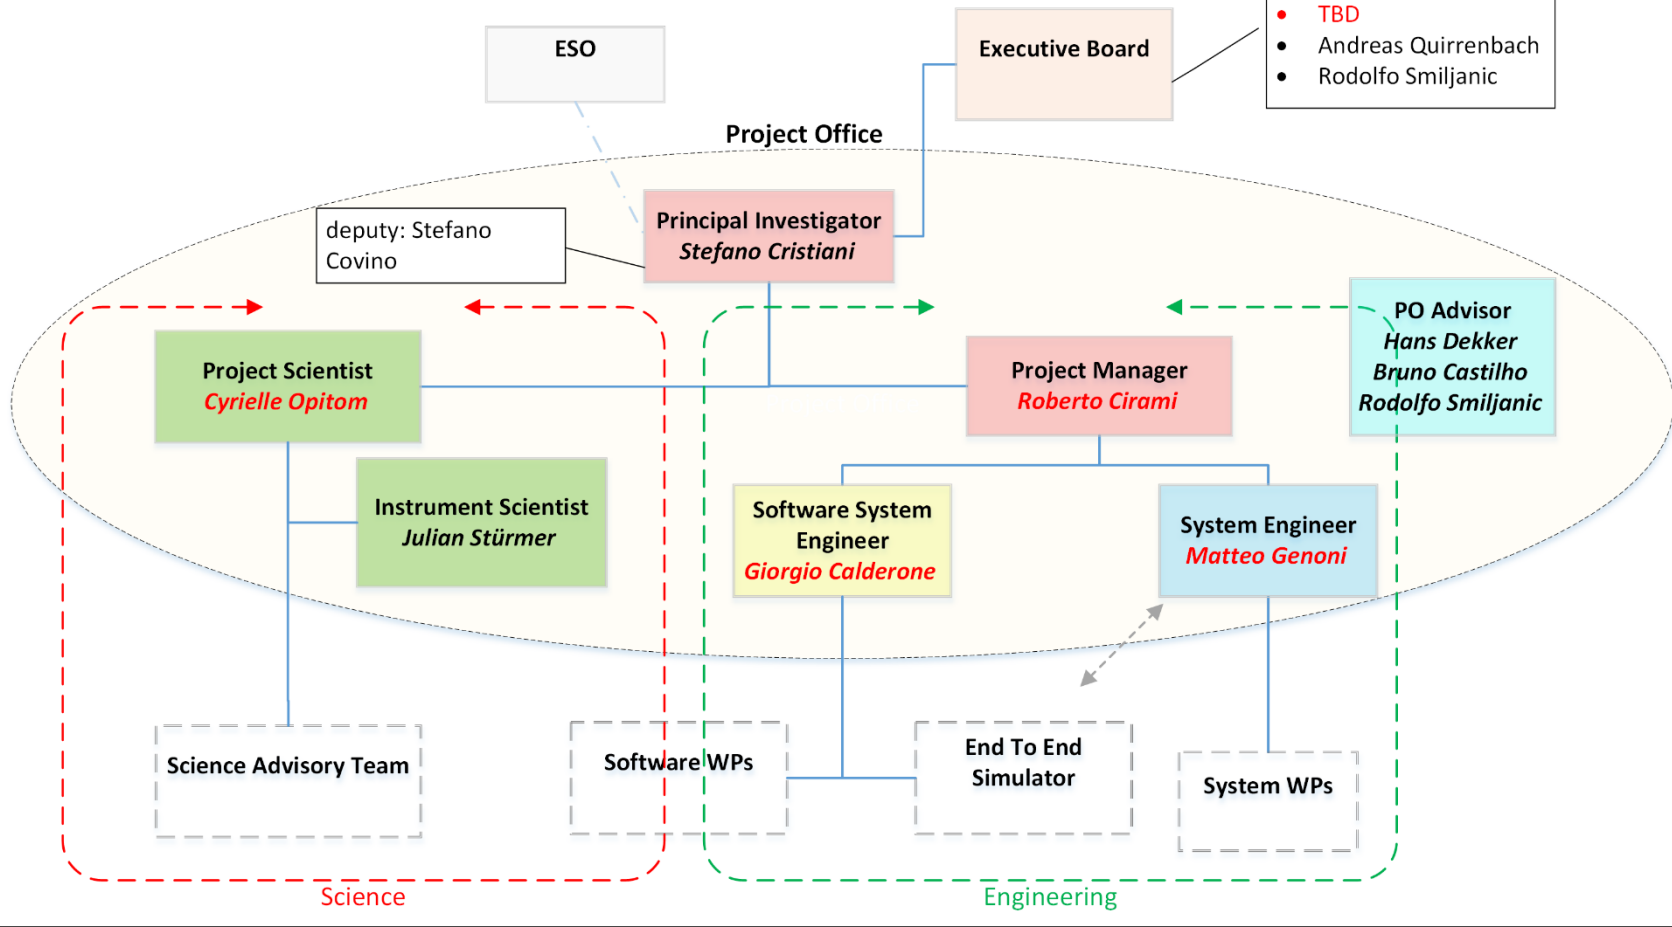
ESO

Executive Board

- TBD
- Andreas Quirrenbach
- Rodolfo Smiljanic

Project Office

deputy: Stefano Covino

Principal Investigator
Stefano Cristiani

Project Scientist
Cyrielle Opitom

Project Manager
Roberto Cirami

PO Advisor
Hans Dekker
Bruno Castilho
Rodolfo Smiljanic

Instrument Scientist
Julian Stürmer

Software System Engineer
Giorgio Calderone

System Engineer
Matteo Genoni

Science Advisory Team

Software WPs

End To End Simulator

System WPs

Science

Engineering